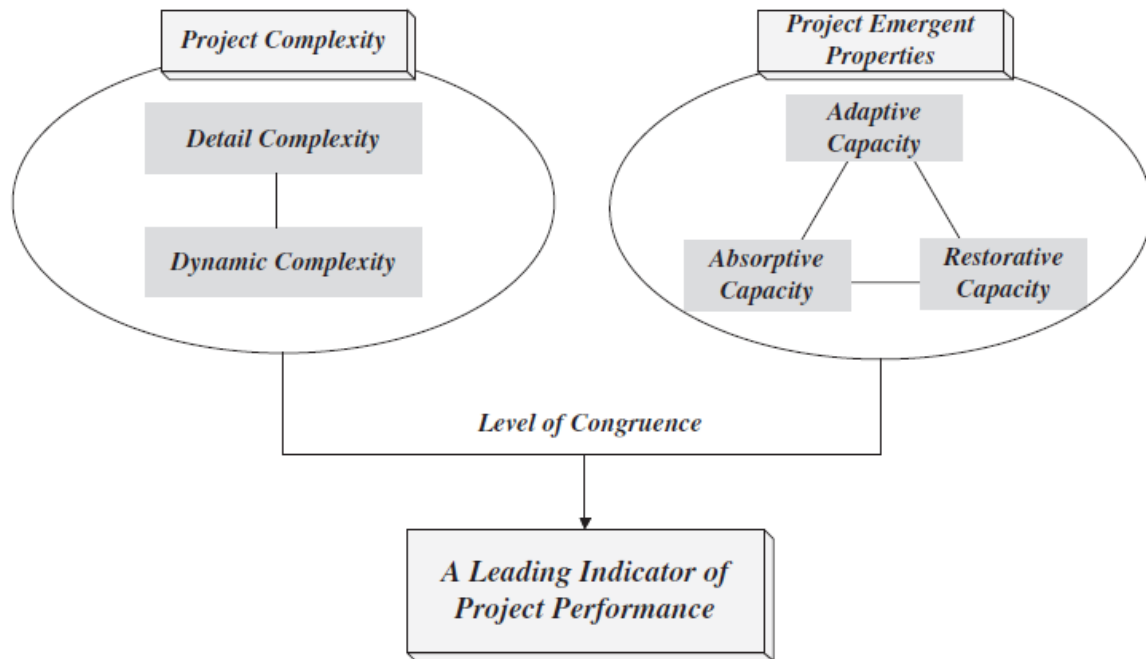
Project Complexity

Detail Complexity

Dynamic Complexity

Project Emergent Properties

Adaptive Capacity

Absorptive Capacity

Restorative Capacity

Level of Congruence

A Leading Indicator of Project Performance